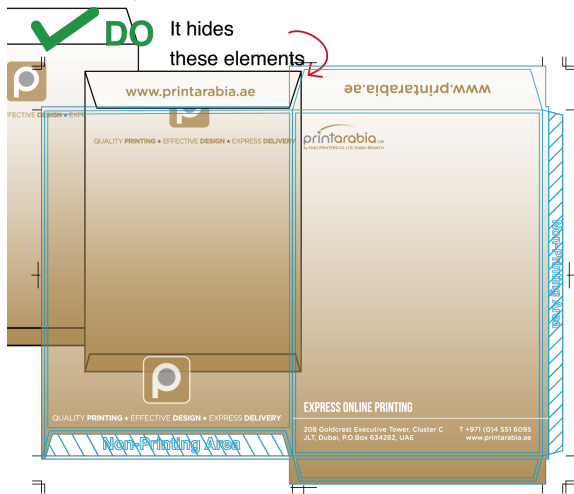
DO

It hides these elements

www.printarabia.ae

EFFECTIVE DESIGN • EXPRESS

QUALITY PRINTING • EFFECTIVE DESIGN • EXPRESS DELIVERY

www.printarabia.ae

printarabia.com

A KING PRINTER CO. LTD. Dubai Branch

Non-Printing Area

QUALITY PRINTING • EFFECTIVE DESIGN • EXPRESS DELIVERY

Non-Printing Area

EXPRESS ONLINE PRINTING

208 Goldcrest Executive Tower, Cluster C JLT, Dubai, P.O.Box 634282, UAE

T +971 (0)4 551 6095 www.printarabia.ae